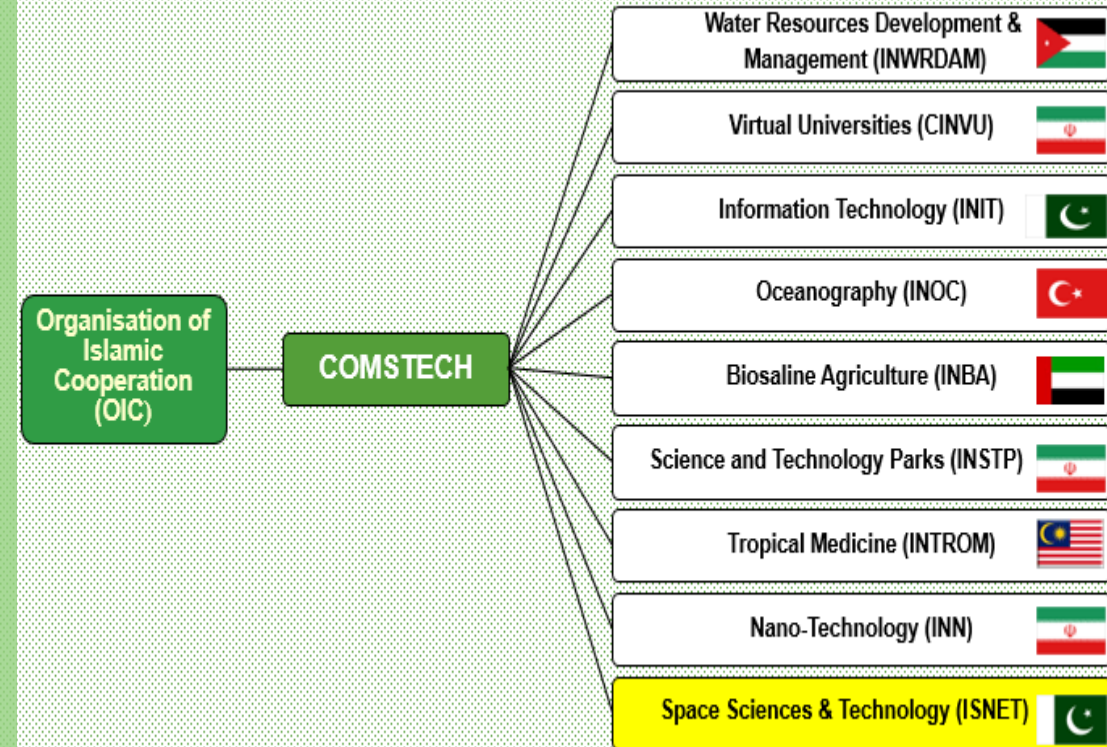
Organisation of Islamic Cooperation (OIC)

COMSTECH

Water Resources Development & Management (INWRDAM)

Virtual Universities (CINVU)

Information Technology (INIT)

Oceanography (INOC)

Biosaline Agriculture (INBA)

Science and Technology Parks (INSTP)

Tropical Medicine (INTROM)

Nano-Technology (INN)

Space Sciences & Technology (ISNET)